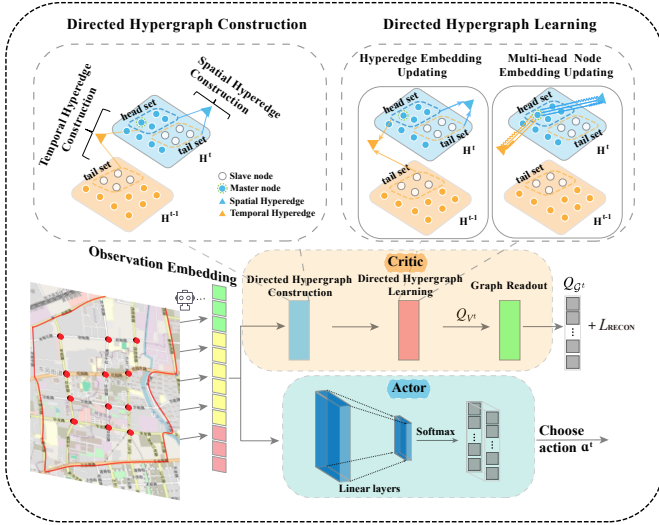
Directed Hypergraph Construction

Directed Hypergraph Learning

Temporal Hyperedge Construction

Spatial Hyperedge Construction

head set

tail set

$H^t$

tail set

$H^{t-1}$

Slave node

Master node

Spatial Hyperedge

Temporal Hyperedge

Hyperedge Embedding Updating

Multi-head Node Embedding Updating

head set

tail set

$H^t$

tail set

$H^{t-1}$

head set

tail set

$H^t$

$H^{t-1}$

Observation Embedding

Critic

Directed Hypergraph Construction

Directed Hypergraph Learning

$Q_{V^t}$

Graph Readout

$Q_{\mathcal{G}^t}$

$+ L_{\text{RECON}}$

Actor

Softmax

Linear layers

Choose action $a^t$